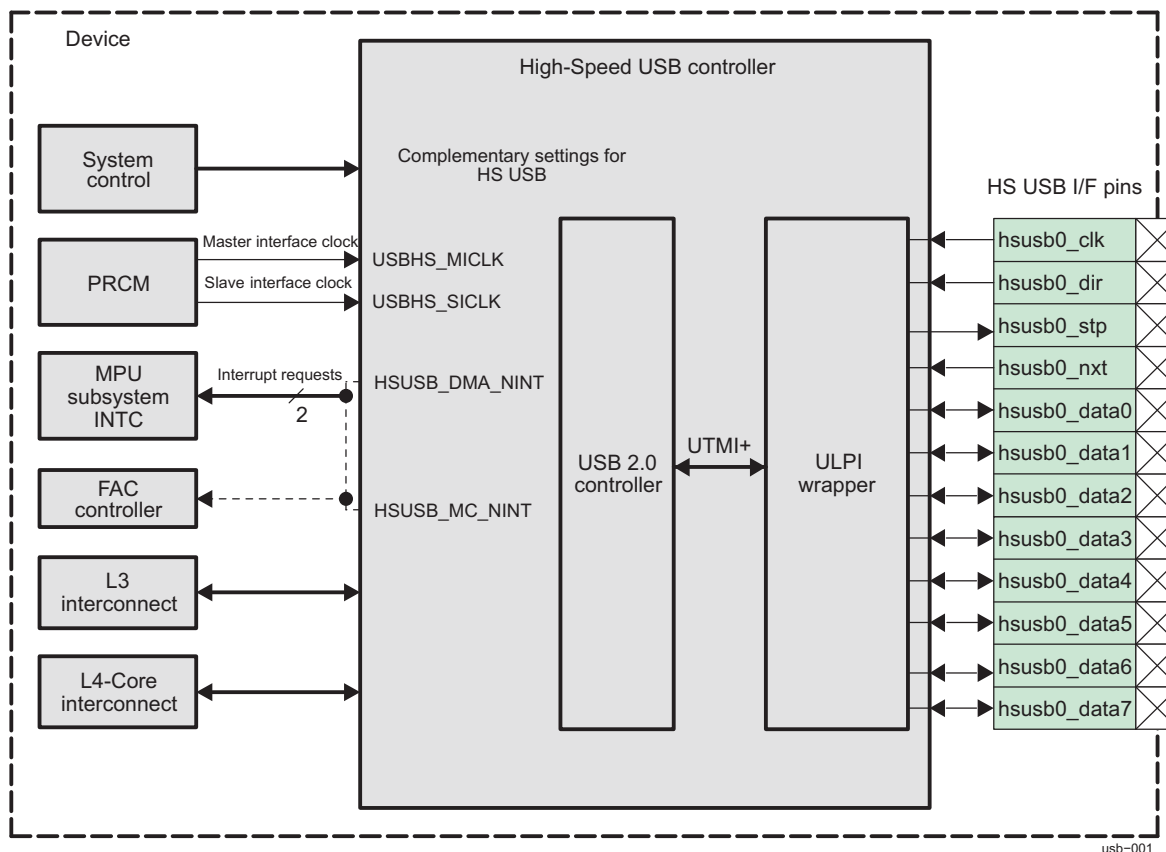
Device

High-Speed USB controller

System control

Complementary settings for HS USB

HS USB I/F pins

PRCM

Master interface clock

USBHS_MICLK

Slave interface clock

USBHS_SICLK

MPU subsystem INTC

Interrupt requests

2

HSUSB_DMA_NINT

FAC controller

HSUSB_MC_NINT

USB 2.0 controller

UTMI+

ULPI wrapper

L3 interconnect

L4-Core interconnect

hsusb0_clk

hsusb0_dir

hsusb0_stp

hsusb0_nxt

hsusb0_data0

hsusb0_data1

hsusb0_data2

hsusb0_data3

hsusb0_data4

hsusb0_data5

hsusb0_data6

hsusb0_data7

usb−001